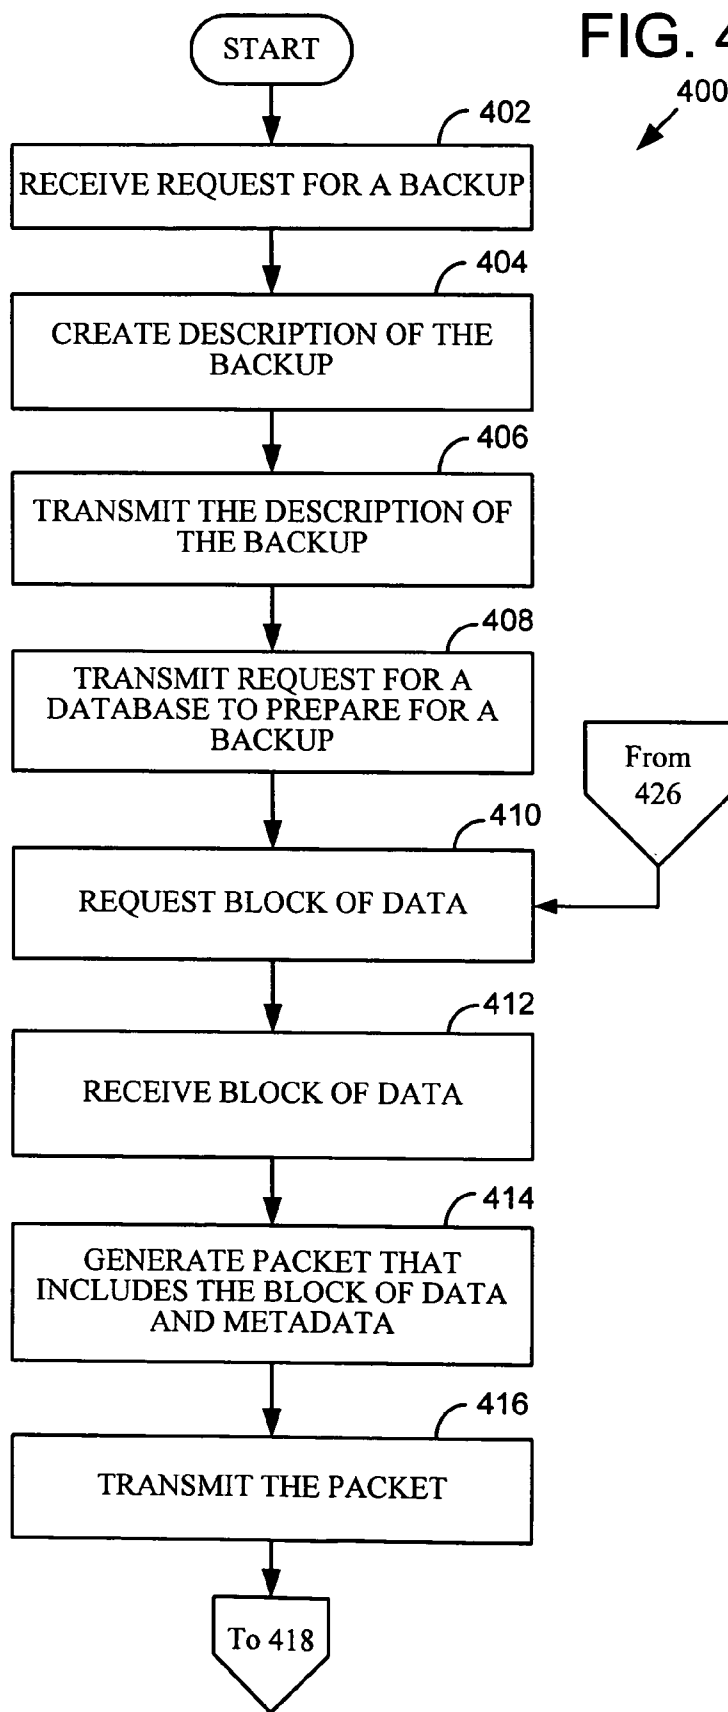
FIG. 4

400

START

402

RECEIVE REQUEST FOR A BACKUP

404

CREATE DESCRIPTION OF THE BACKUP

406

TRANSMIT THE DESCRIPTION OF THE BACKUP

408

TRANSMIT REQUEST FOR A DATABASE TO PREPARE FOR A BACKUP

From 426

410

REQUEST BLOCK OF DATA

412

RECEIVE BLOCK OF DATA

414

GENERATE PACKET THAT INCLUDES THE BLOCK OF DATA AND METADATA

416

TRANSMIT THE PACKET

To 418